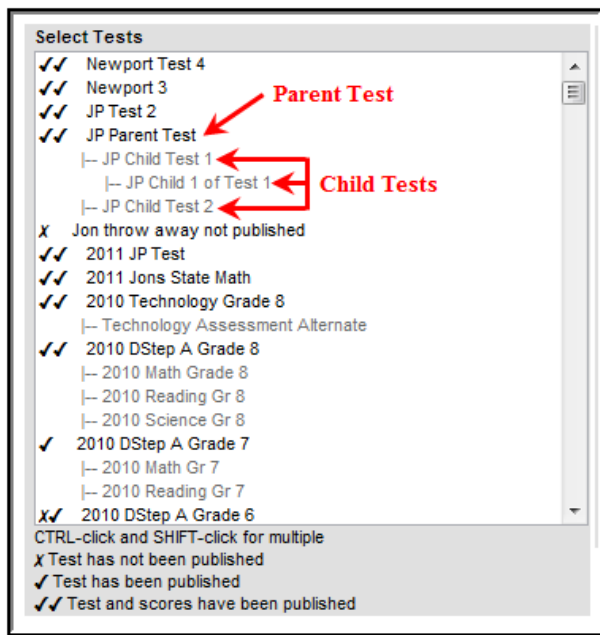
Select Tests

✓✓ Newport Test 4
✓✓ Newport 3
✓✓ JP Test 2
✓✓ JP Parent Test
|-- JP Child Test 1
|-- JP Child 1 of Test 1
|-- JP Child Test 2
✗ Jon throw away not published
✓✓ 2011 JP Test
✓✓ 2011 Jons State Math
✓✓ 2010 Technology Grade 8
|-- Technology Assessment Alternate
✓✓ 2010 DStep A Grade 8
|-- 2010 Math Grade 8
|-- 2010 Reading Gr 8
|-- 2010 Science Gr 8
✓ 2010 DStep A Grade 7
|-- 2010 Math Gr 7
|-- 2010 Reading Gr 7
✗✓ 2010 DStep A Grade 6

Parent Test

Child Tests

CTRL-click and SHIFT-click for multiple
✗ Test has not been published
✓ Test has been published
✓✓ Test and scores have been published